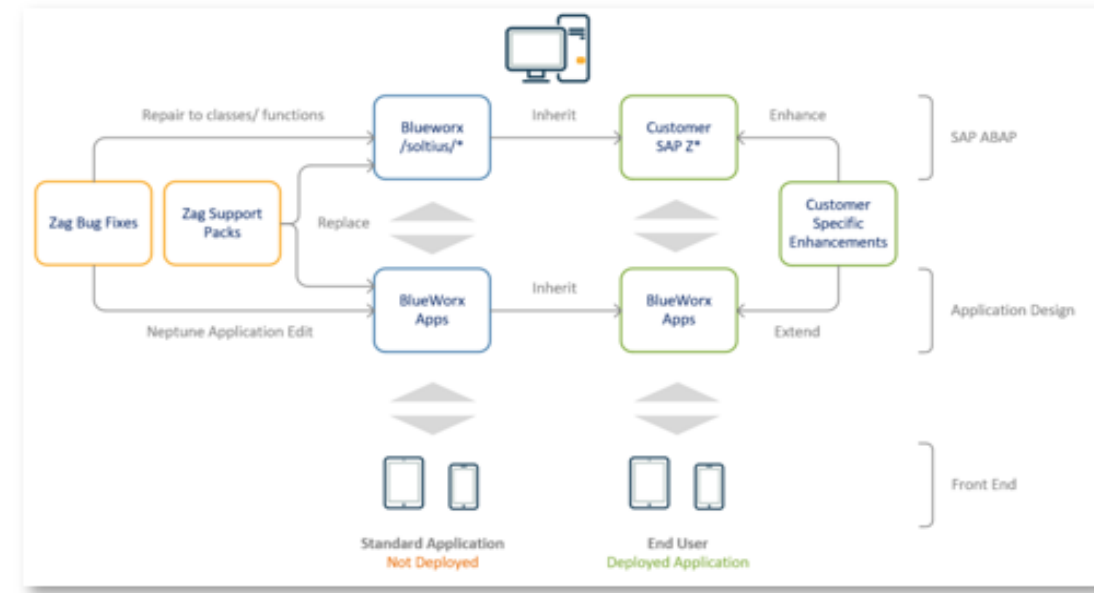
Repair to classes/ functions

Blueworx /soltius/*

Inherit

Customer SAP Z*

Enhance

SAP ABAP

Zag Bug Fixes

Zag Support Packs

Replace

Customer Specific Enhancements

BlueWorx Apps

Inherit

BlueWorx Apps

Neptune Application Edit

Extend

Application Design

Front End

Standard Application
Not Deployed

End User
Deployed Application